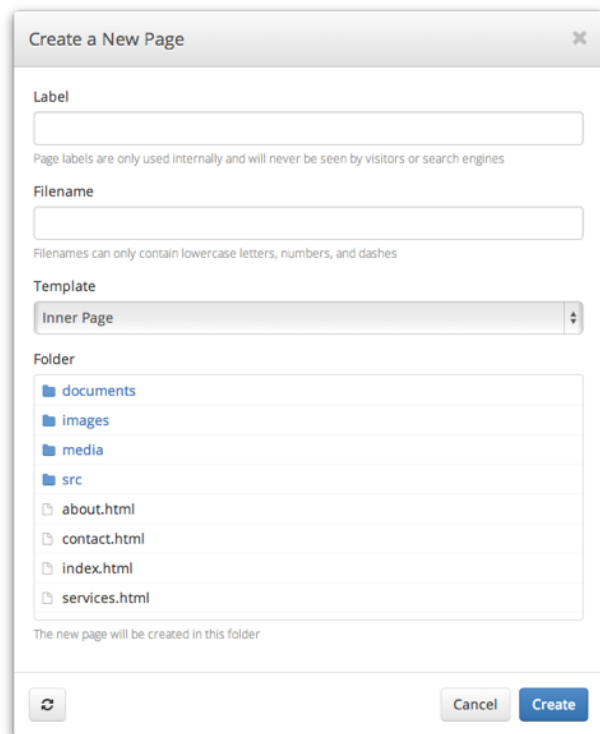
Create a New Page

×

Label

Page labels are only used internally and will never be seen by visitors or search engines

Filename

Filenames can only contain lowercase letters, numbers, and dashes

Template

Inner Page

Folder

documents

images

media

src

about.html

contact.html

index.html

services.html

The new page will be created in this folder

Cancel

Create